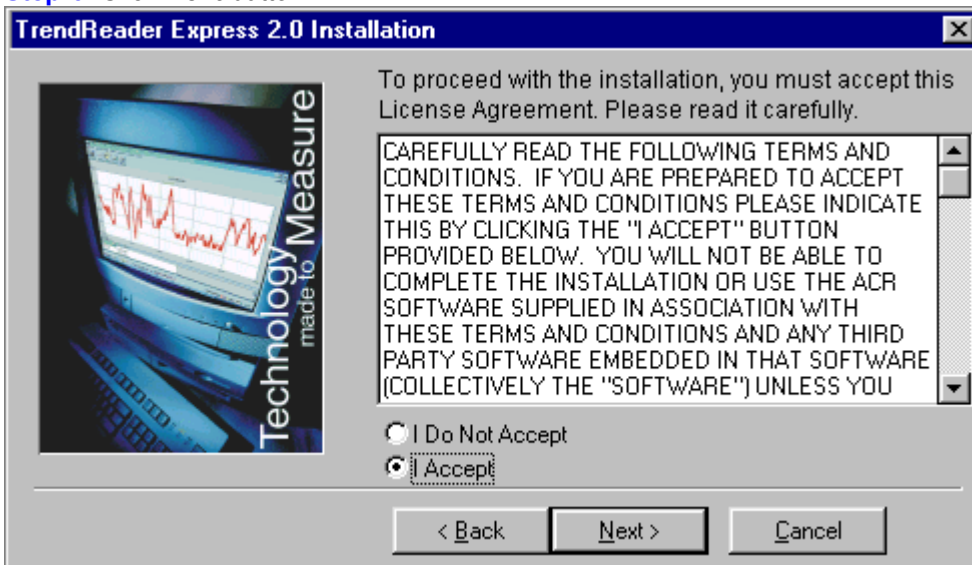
TrendReader Express 2.0 Installation

Technology made to Measure

To proceed with the installation, you must accept this License Agreement. Please read it carefully.

CAREFULLY READ THE FOLLOWING TERMS AND CONDITIONS. IF YOU ARE PREPARED TO ACCEPT THESE TERMS AND CONDITIONS PLEASE INDICATE THIS BY CLICKING THE "I ACCEPT" BUTTON PROVIDED BELOW. YOU WILL NOT BE ABLE TO COMPLETE THE INSTALLATION OR USE THE ACR SOFTWARE SUPPLIED IN ASSOCIATION WITH THESE TERMS AND CONDITIONS AND ANY THIRD PARTY SOFTWARE EMBEDDED IN THAT SOFTWARE (COLLECTIVELY THE "SOFTWARE") UNLESS YOU

I Do Not Accept
I Accept

< Back
Next >
Cancel